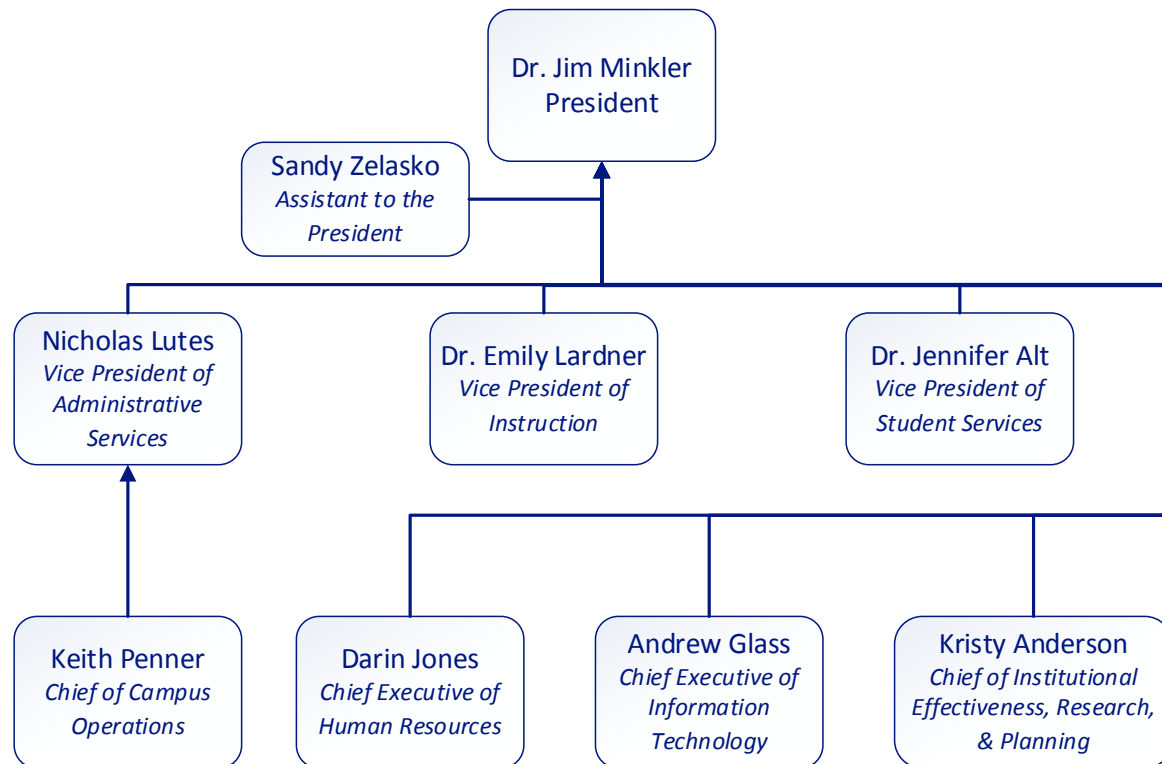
Dr. Jim Minkler
President

Sandy Zelasko
Assistant to the President

Nicholas Lutes
Vice President of Administrative Services

Dr. Emily Lardner
Vice President of Instruction

Dr. Jennifer Alt
Vice President of Student Services

Keith Penner
Chief of Campus Operations

Darin Jones
Chief Executive of Human Resources

Andrew Glass
Chief Executive of Information Technology

Kristy Anderson
Chief of Institutional Effectiveness, Research, & Planning